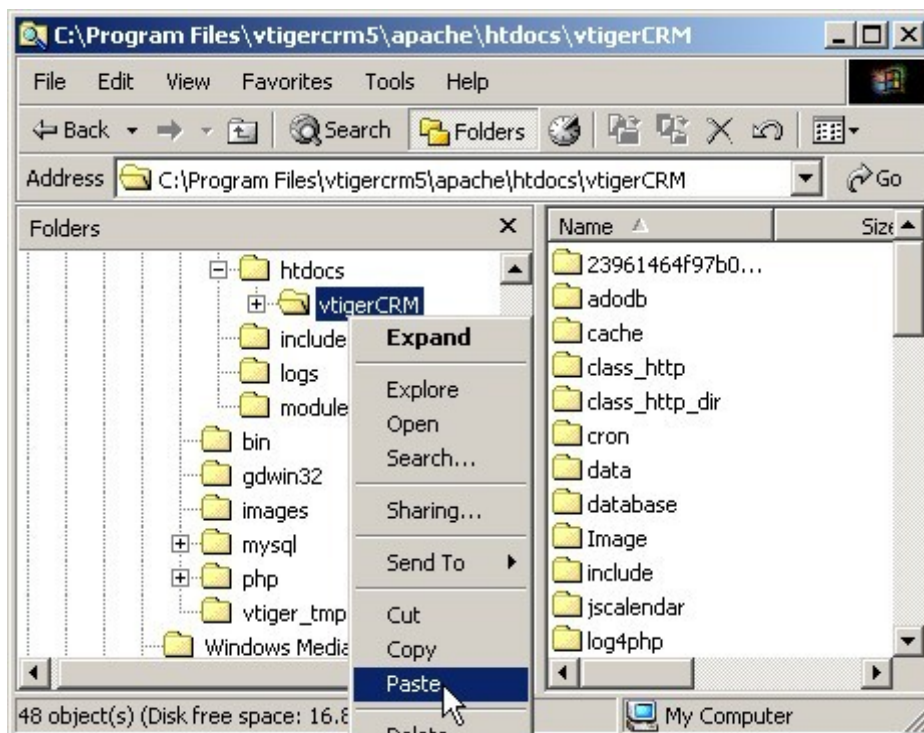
C:\Program Files\vtigercrm5\apache\htdocs\vtigerCRM

File Edit View Favorites Tools Help

Back Search Folders

Address C:\Program Files\vtigercrm5\apache\htdocs\vtigerCRM Go

Folders ×

htdocs
vtigerCRM
include
logs
module
bin
gdwin32
images
mysql
php
vtiger_tmp
Windows Media

Expand
Explore
Open
Search...
Sharing...
Send To
Cut
Copy
Paste
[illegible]

Name Size

23961464f97b0...
adodb
cache
class_http
class_http_dir
cron
data
database
Image
include
jscalendar
log4php

48 object(s) (Disk free space: 16.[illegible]

My Computer